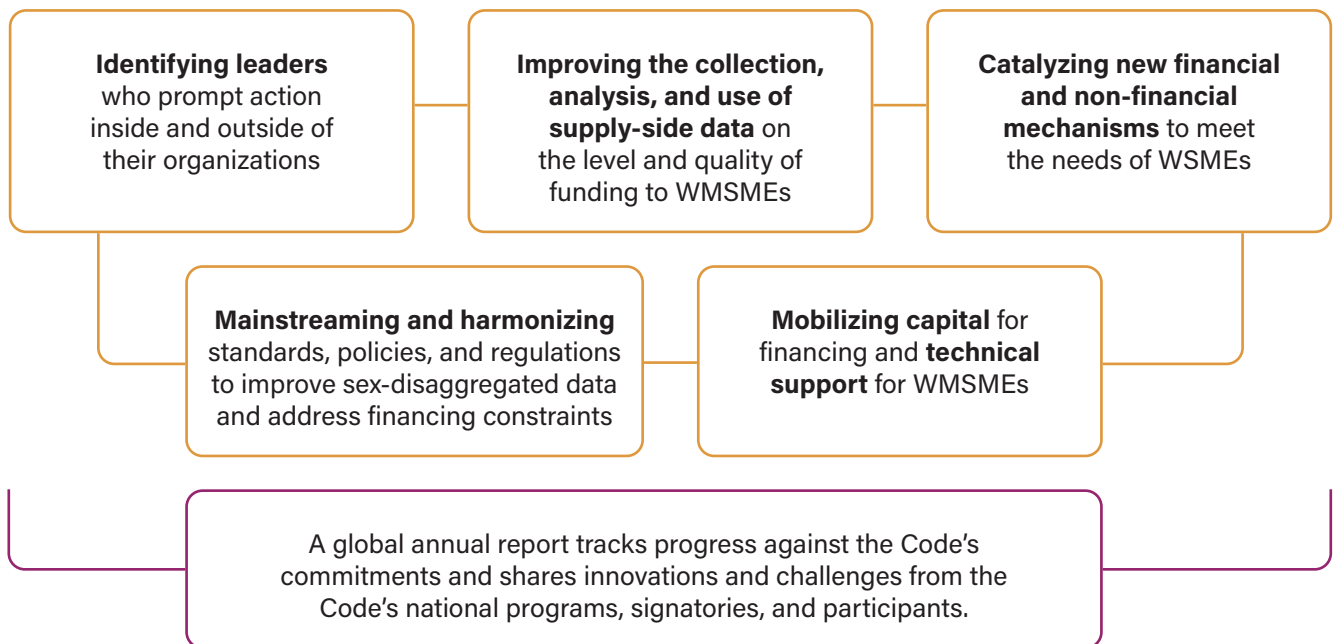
**Identifying leaders** who prompt action inside and outside of their organizations

**Improving the collection, analysis, and use of supply-side data** on the level and quality of funding to WMSMEs

**Catalyzing new financial and non-financial mechanisms** to meet the needs of WSMEs

**Mainstreaming and harmonizing** standards, policies, and regulations to improve sex-disaggregated data and address financing constraints

**Mobilizing capital** for financing and **technical support** for WMSMEs

A global annual report tracks progress against the Code's commitments and shares innovations and challenges from the Code's national programs, signatories, and participants.